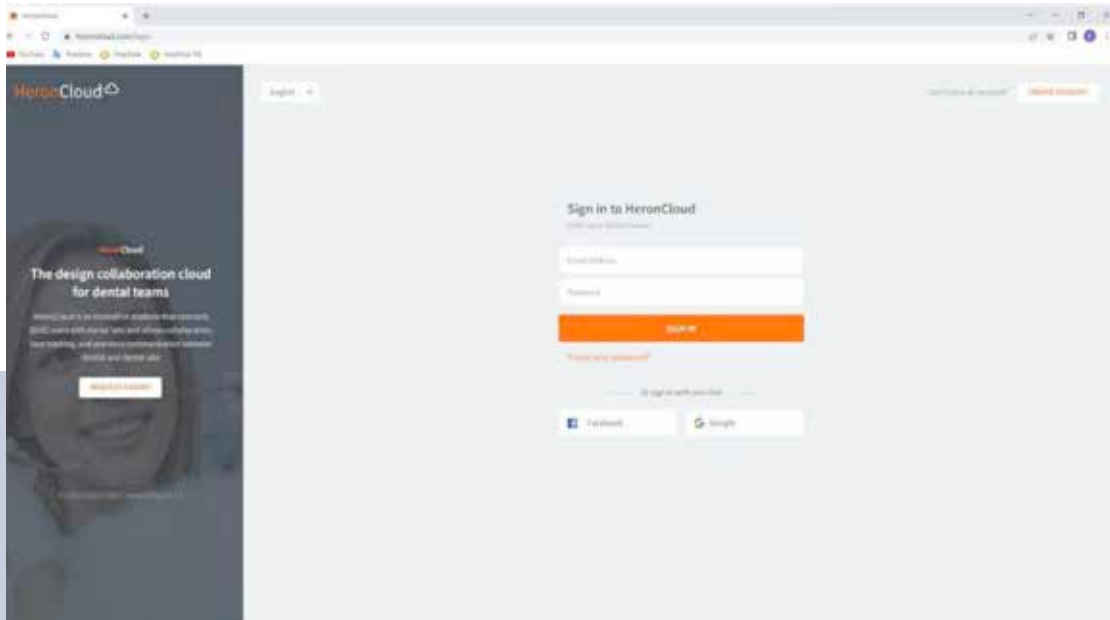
HeronCloud

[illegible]

English

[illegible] Create account

Sign in to HeronCloud

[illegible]

Email Address

Password

SIGN IN

Forgot your password?

Or sign in with your SNS

Facebook

Google

HeronCloud

The design collaboration cloud for dental teams

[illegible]

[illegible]

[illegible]